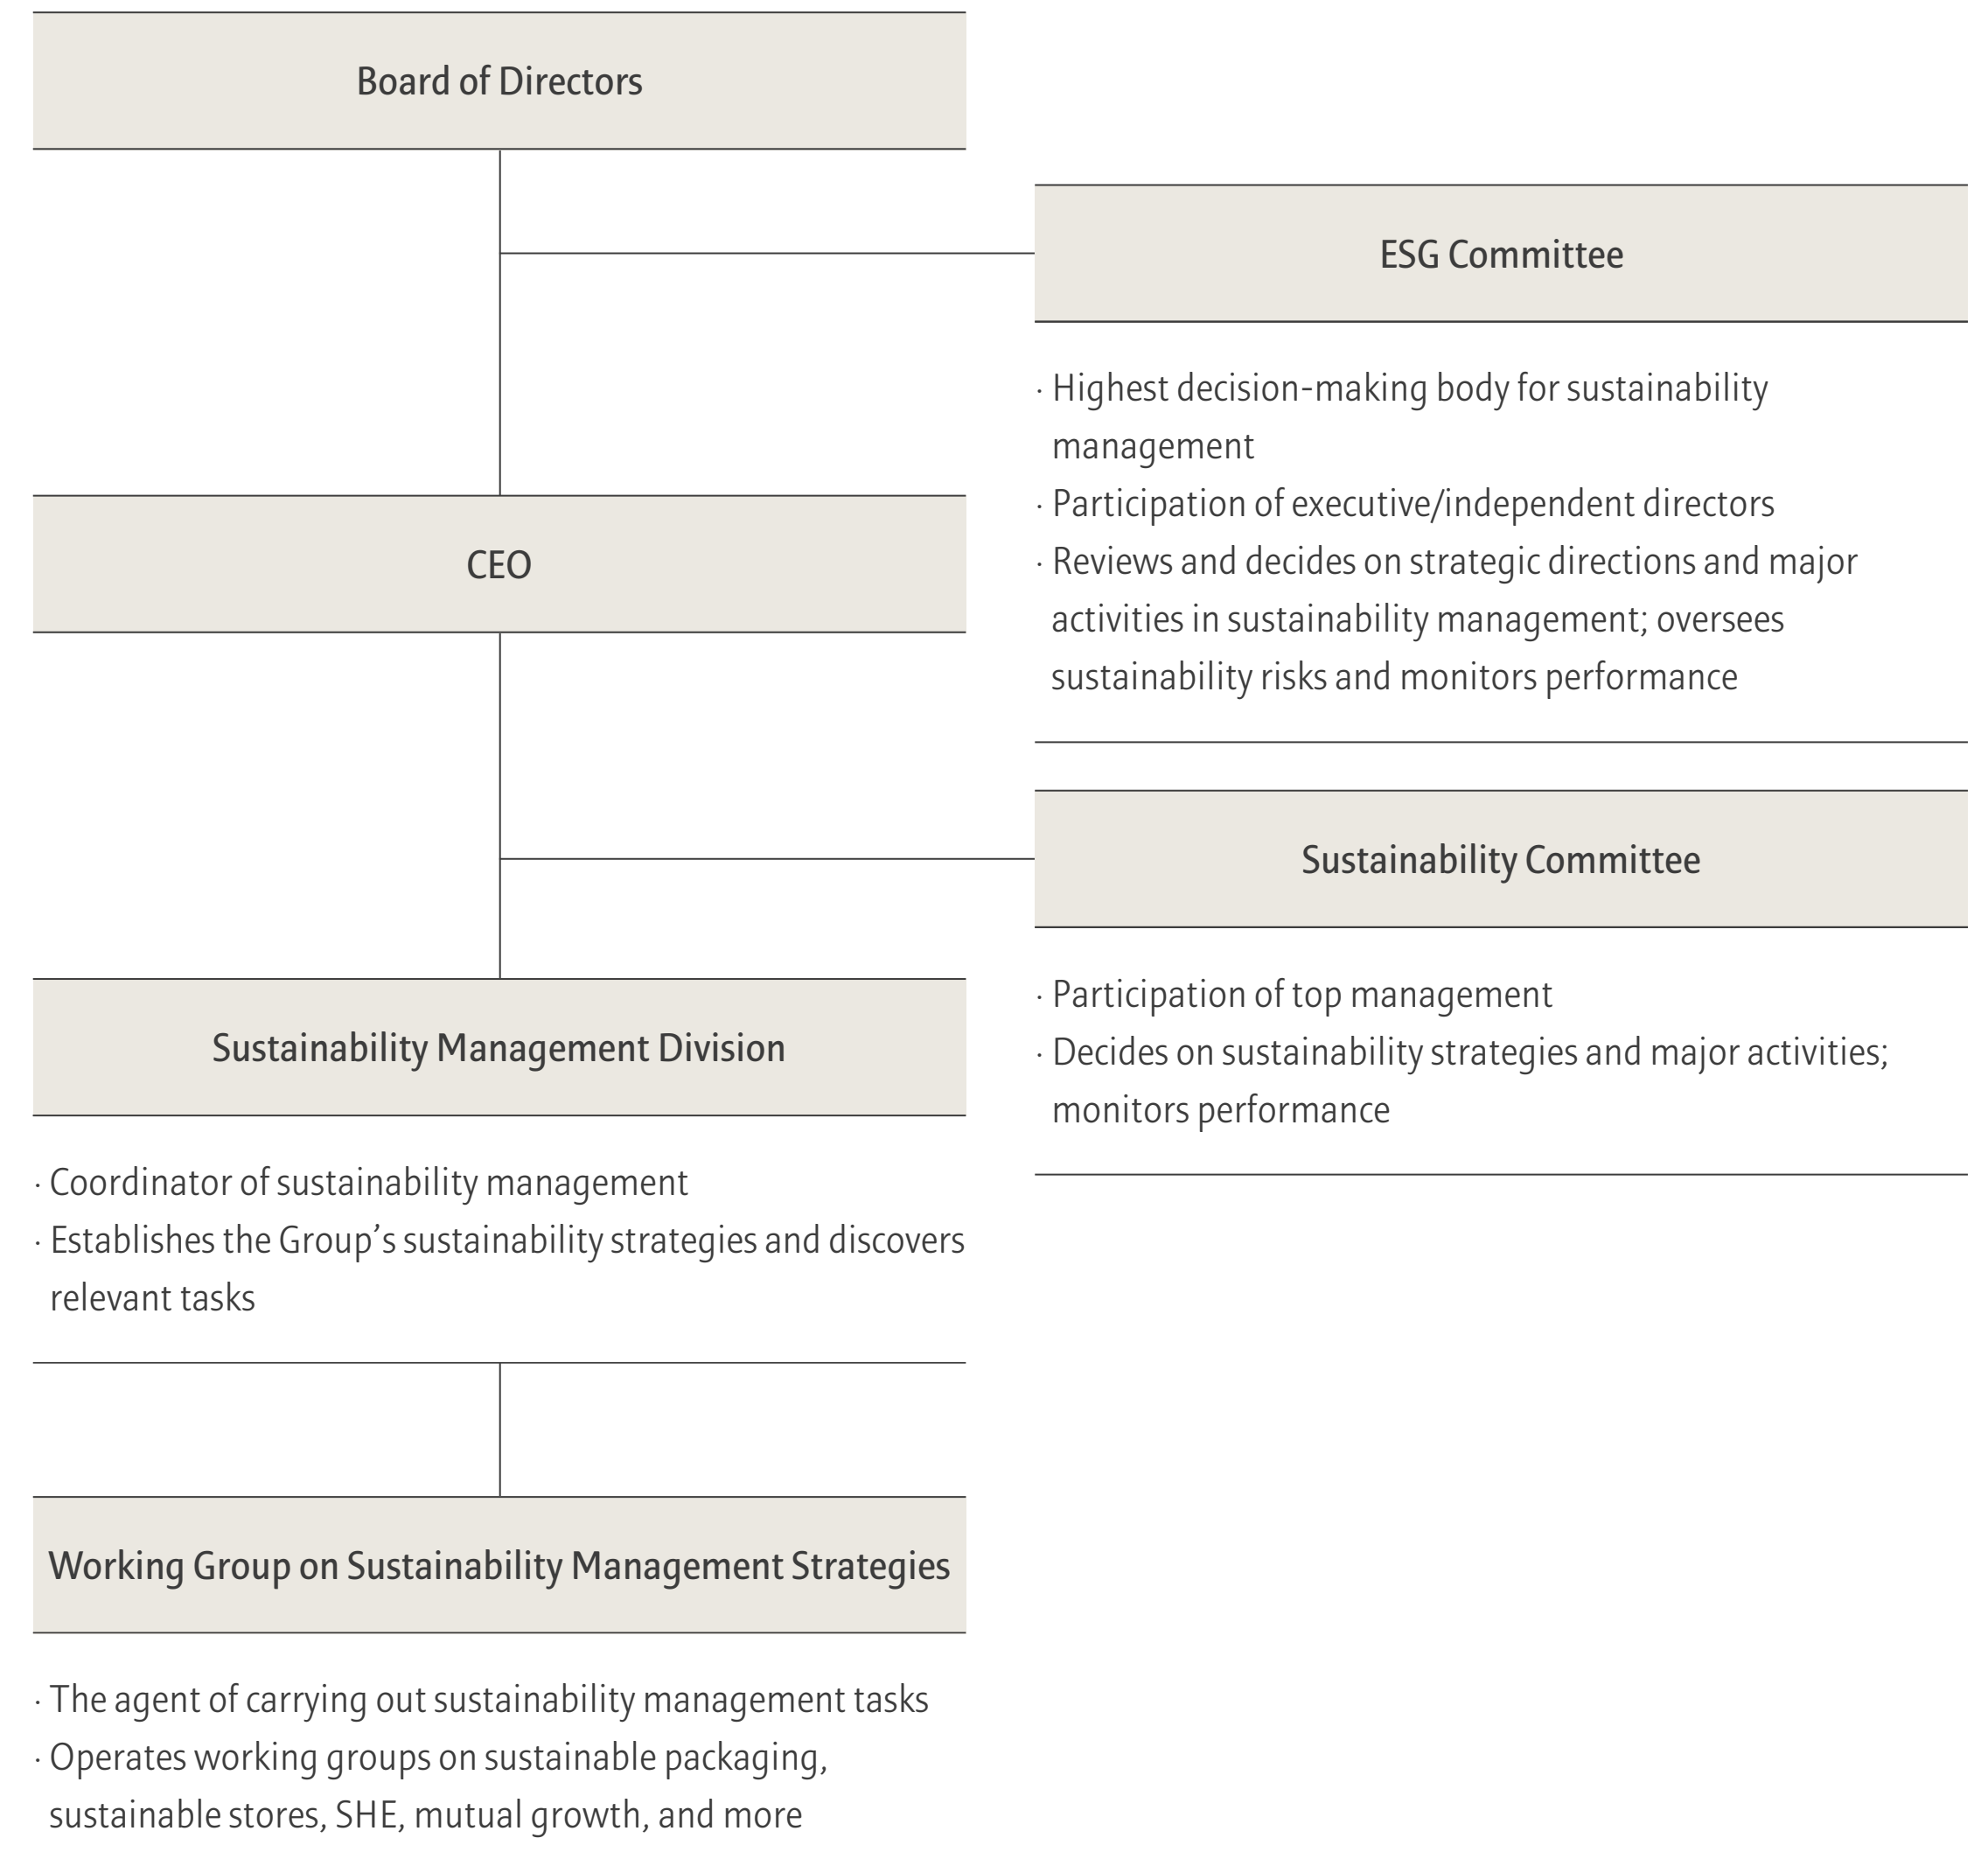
Board of Directors

ESG Committee

· Highest decision-making body for sustainability management
· Participation of executive/independent directors
· Reviews and decides on strategic directions and major activities in sustainability management; oversees sustainability risks and monitors performance

CEO

Sustainability Committee

· Participation of top management
· Decides on sustainability strategies and major activities; monitors performance

Sustainability Management Division

· Coordinator of sustainability management
· Establishes the Group's sustainability strategies and discovers relevant tasks

Working Group on Sustainability Management Strategies

· The agent of carrying out sustainability management tasks
· Operates working groups on sustainable packaging, sustainable stores, SHE, mutual growth, and more